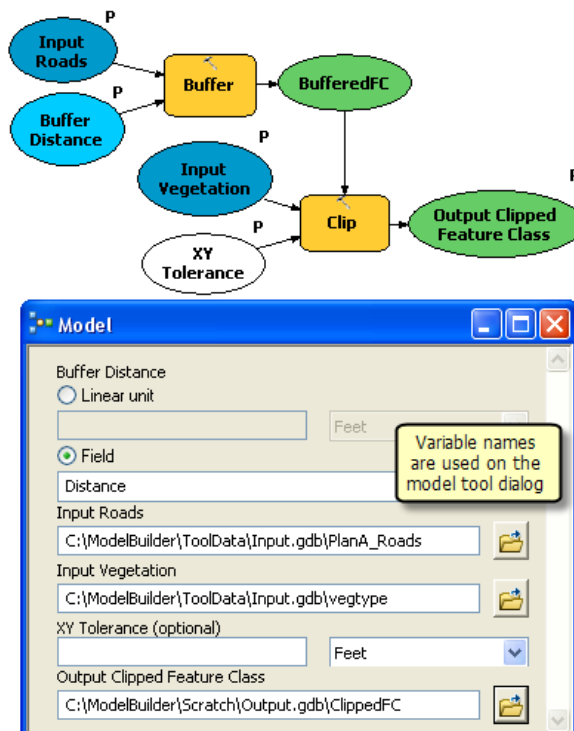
P
Input Roads

P
Buffer Distance

Buffer

BufferedFC

P
Input Vegetation

P
XY Tolerance

Clip

P
Output Clipped Feature Class

Model

Buffer Distance
Linear unit
Feet
Field
Distance

Variable names are used on the model tool dialog

Input Roads
C:\ModelBuilder\ToolData\Input.gdb\PlanA_Roads
Input Vegetation
C:\ModelBuilder\ToolData\Input.gdb\vegtype
XY Tolerance (optional)
Feet
Output Clipped Feature Class
C:\ModelBuilder\Scratch\Output.gdb\ClippedFC